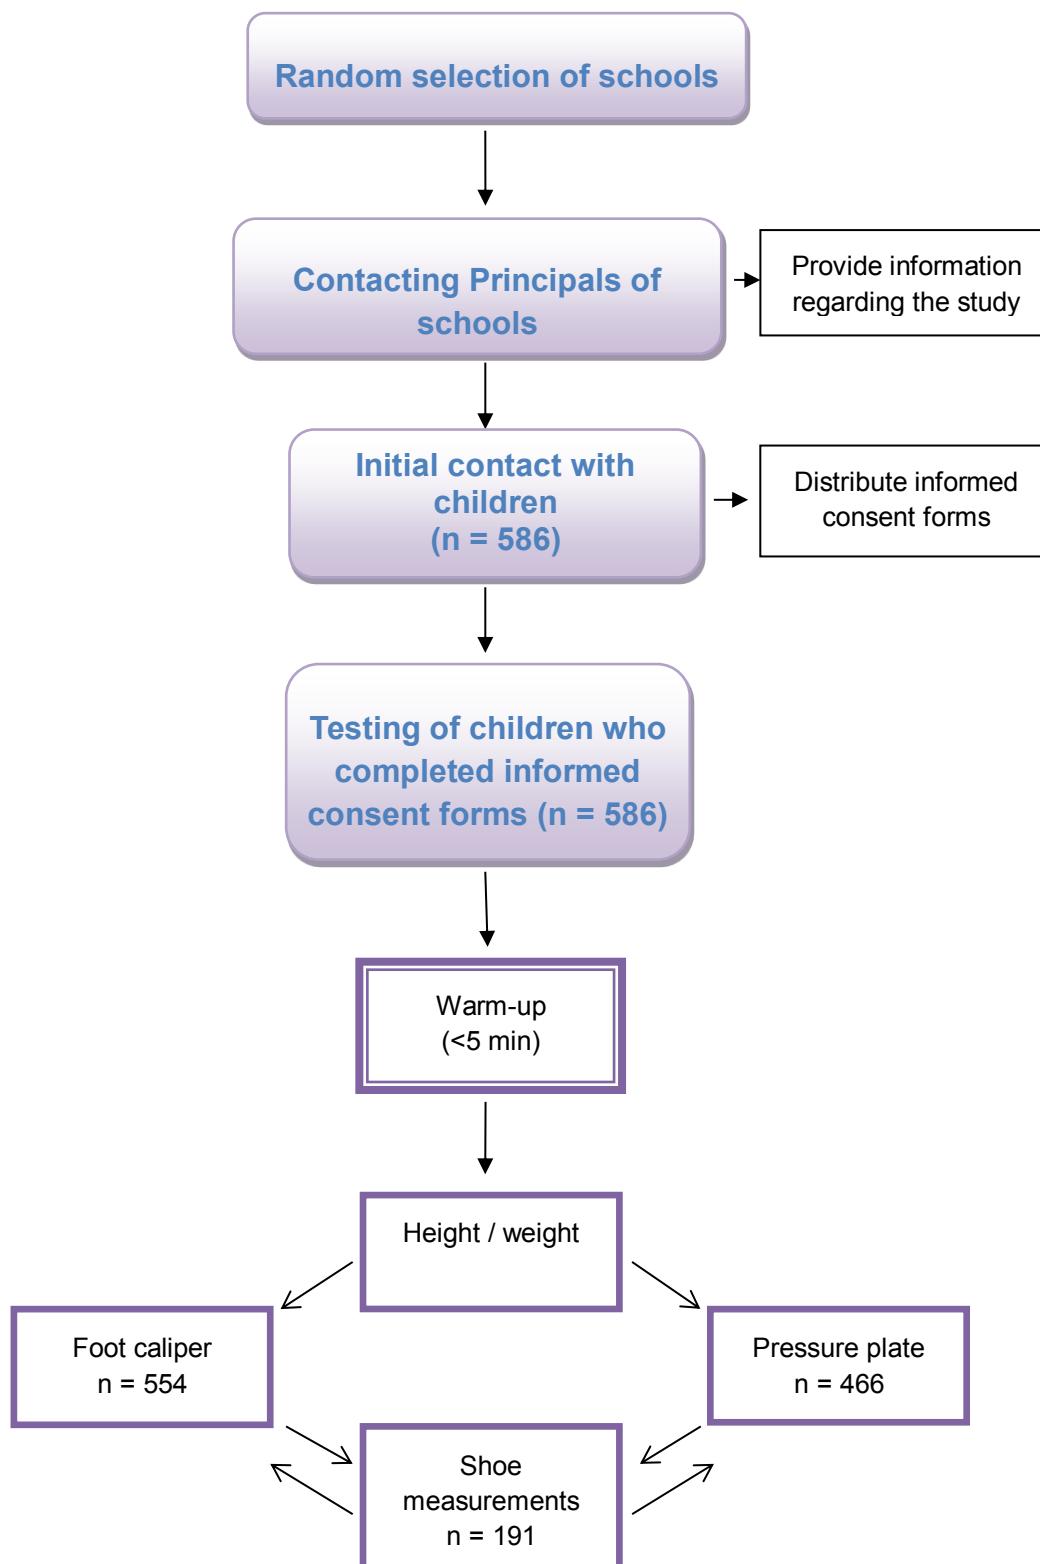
Random selection of schools

Contacting Principals of schools

Provide information regarding the study

Initial contact with children (n = 586)

Distribute informed consent forms

Testing of children who completed informed consent forms (n = 586)

Warm-up (<5 min)

Height / weight

Foot caliper n = 554

Pressure plate n = 466

Shoe measurements n = 191